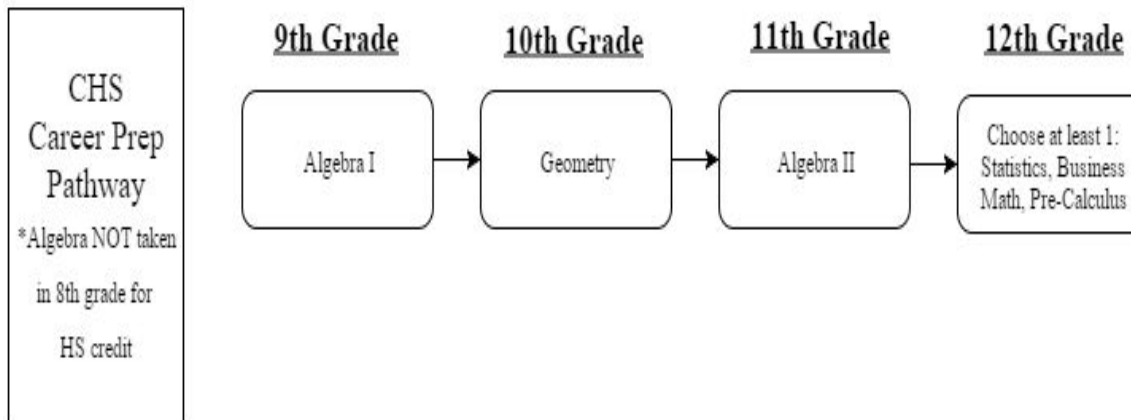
CHS Career Prep Pathway

*Algebra NOT taken in 8th grade for HS credit

9th Grade

Algebra I

10th Grade

Geometry

11th Grade

Algebra II

12th Grade

Choose at least 1: Statistics, Business Math, Pre-Calculus